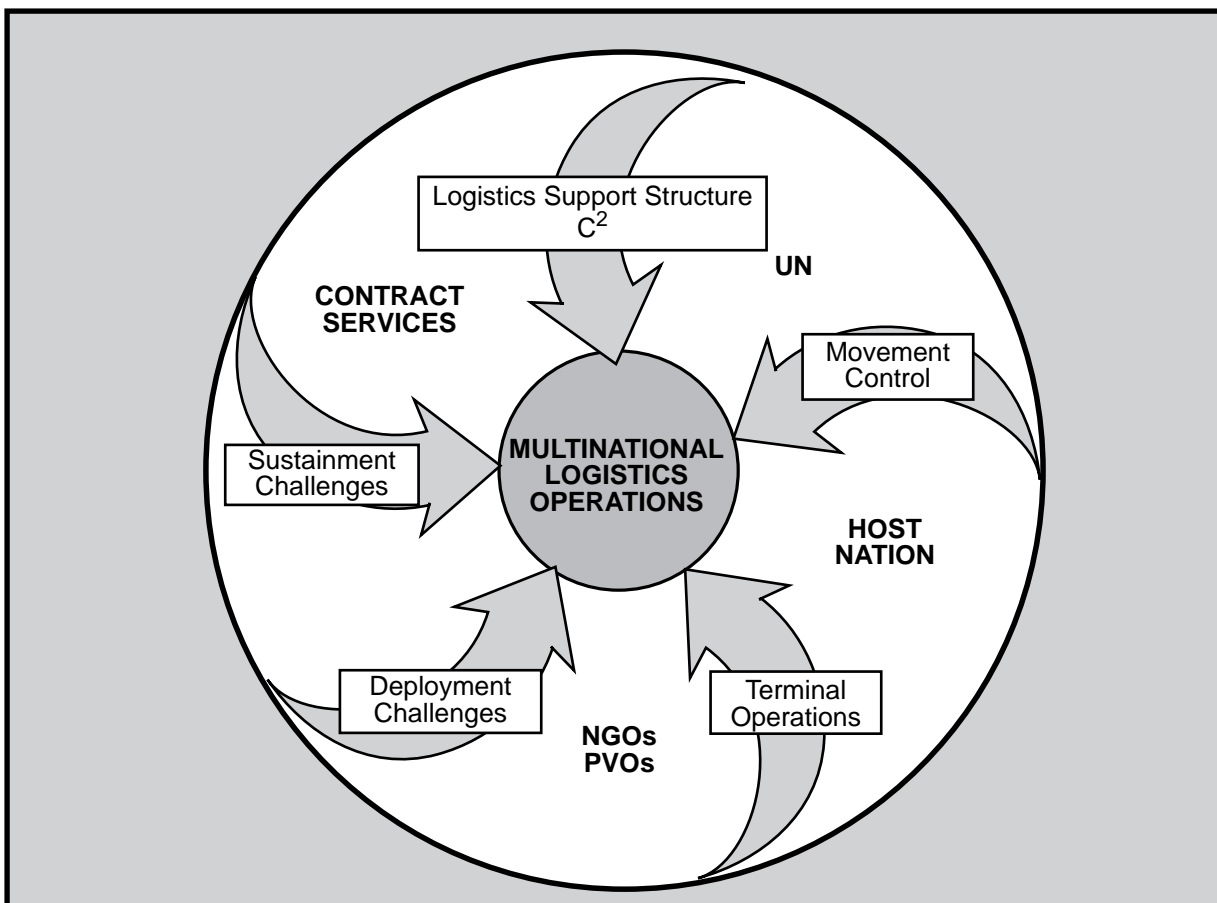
Logistics Support Structure $C^2$

UN

CONTRACT SERVICES

Movement Control

Sustainment Challenges

MULTINATIONAL LOGISTICS OPERATIONS

HOST NATION

Deployment Challenges

NGOs PVOs

Terminal Operations